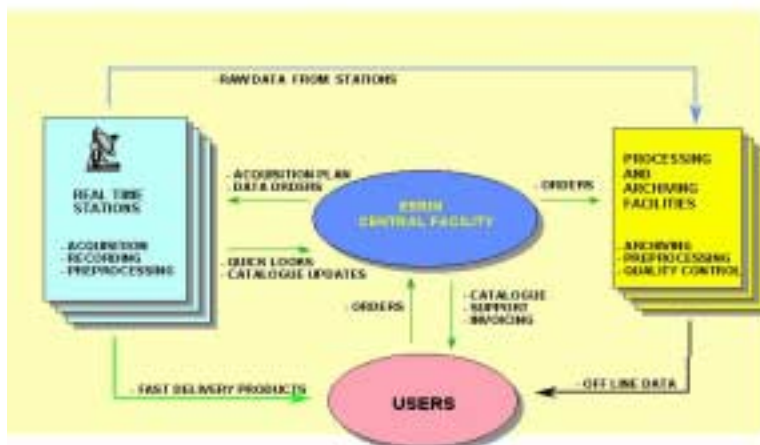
- RAW DATA FROM STATIONS

REAL TIME STATIONS

- ACQUISITION
- RECORDING
- PREPROCESSING

- ACQUISITION PLAN
- DATA ORDERS

- QUICK LOOKS
- CATALOGUE UPDATES

ESRIN CENTRAL FACILITY

- ORDERS

PROCESSING AND ARCHIVING FACILITIES

- ARCHIVING
- PREPROCESSING
- QUALITY CONTROL

- ORDERS

- CATALOGUE
- SUPPORT
- INVOICING

- FAST DELIVERY PRODUCTS

USERS

- OFF LINE DATA